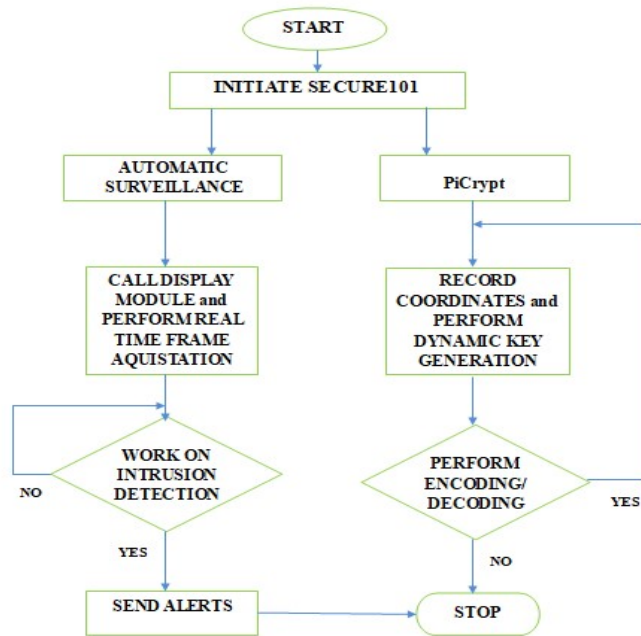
START

INITIATE SECURE101

AUTOMATIC SURVEILLANCE

PiCrypt

CALL DISPLAY MODULE and PERFORM REAL TIME FRAME AQUISTATION

RECORD COORDINATES and PERFORM DYNAMIC KEY GENERATION

WORK ON INTRUSION DETECTION

NO

PERFORM ENCODING/ DECODING

YES

YES

NO

SEND ALERTS

STOP